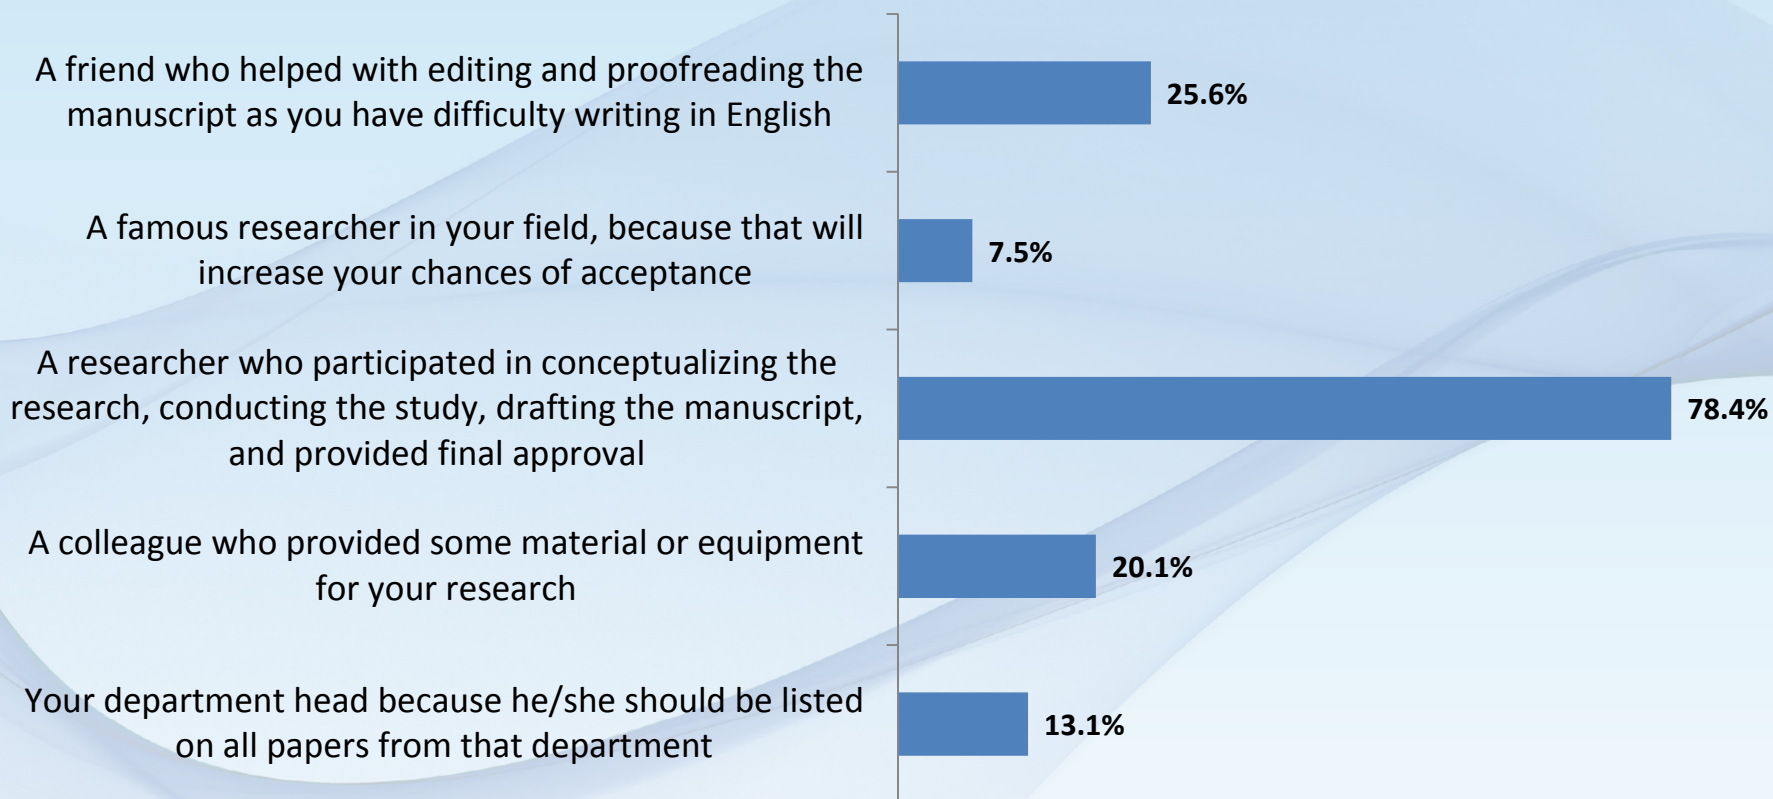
A friend who helped with editing and proofreading the manuscript as you have difficulty writing in English
25.6%

A famous researcher in your field, because that will increase your chances of acceptance
7.5%

A researcher who participated in conceptualizing the research, conducting the study, drafting the manuscript, and provided final approval
78.4%

A colleague who provided some material or equipment for your research
20.1%

Your department head because he/she should be listed on all papers from that department
13.1%